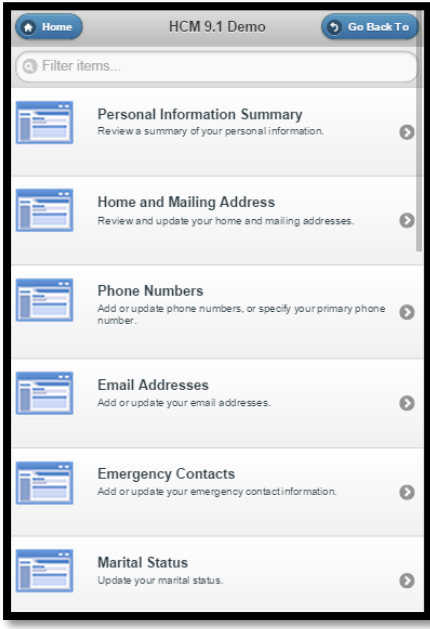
Home
HCM 9.1 Demo
Go Back To
Filter items...

Personal Information Summary
Review a summary of your personal information.

Home and Mailing Address
Review and update your home and mailing addresses.

Phone Numbers
Add or update phone numbers, or specify your primary phone number.

Email Addresses
Add or update your email addresses.

Emergency Contacts
Add or update your emergency contact information.

Marital Status
Update your marital status.